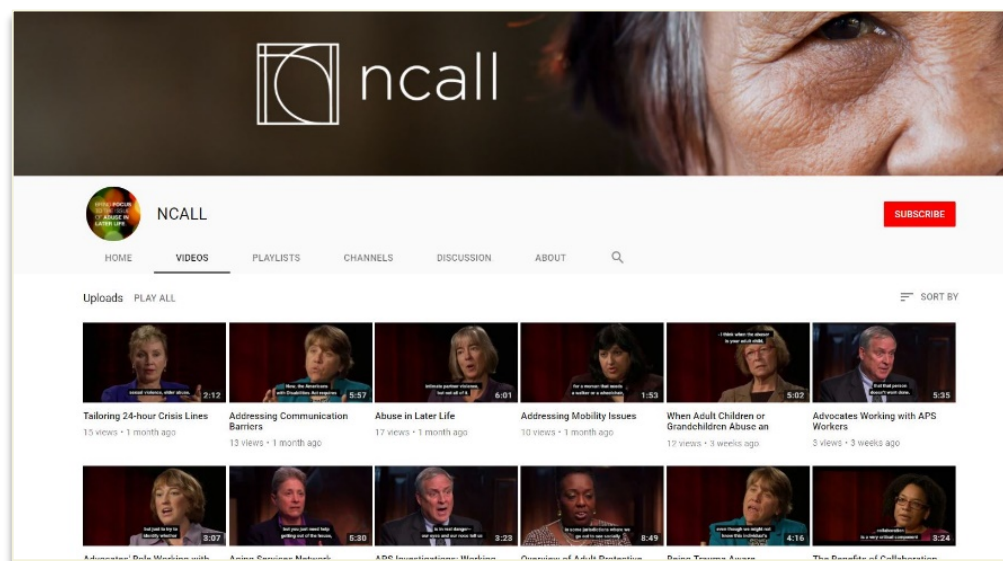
ncall

NCALL

SUBSCRIBE

HOME VIDEOS PLAYLISTS CHANNELS DISCUSSION ABOUT

Uploads PLAY ALL

SORT BY

sexual violence, elder abuse.
2:12
Tailoring 24-hour Crisis Lines
15 views • 1 month ago

Now, the Americans with Disabilities Act requires
5:57
Addressing Communication Barriers
13 views • 1 month ago

intimate partner violence, but not all of it
6:01
Abuse in Later Life
17 views • 1 month ago

For a woman that needs a walker or a wheelchair,
1:53
Addressing Mobility Issues
10 views • 1 month ago

I think when the abuser is your adult child,
5:02
When Adult Children or Grandchildren Abuse an
12 views • 3 weeks ago

that that person doesn't want done.
5:35
Advocates Working with APS Workers
3 views • 3 weeks ago

but just to try to identify whether
3:07

but you just need help getting out of the house,
5:30

is in real danger— our eyes and our nose tell us
3:23

in some jurisdictions where we go out in our society
8:49

even though we might not know this individual's
4:16

collaboration is a very critical component
3:24

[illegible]